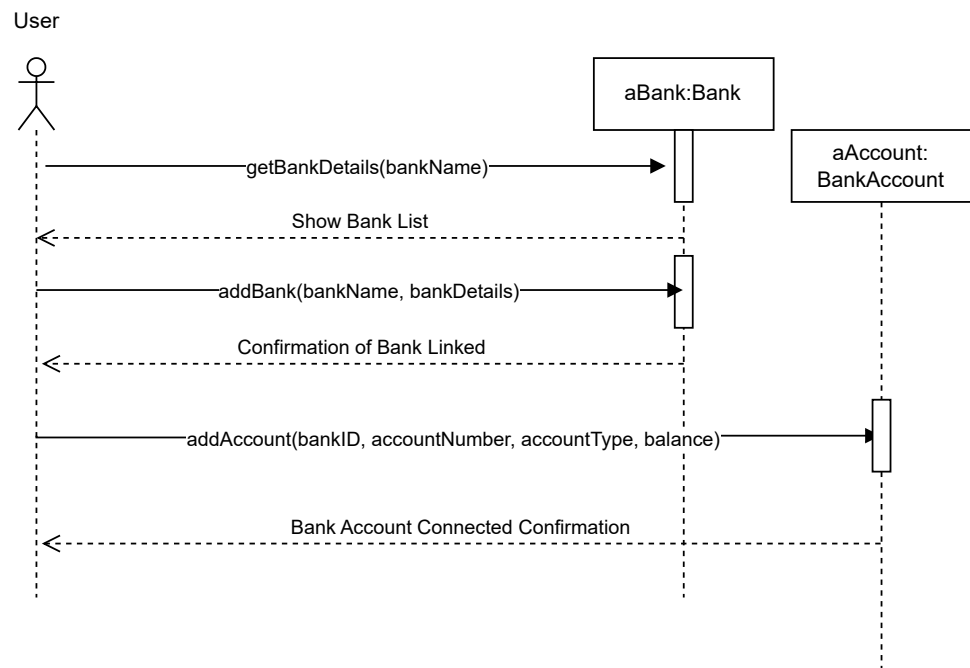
User

aBank:Bank

aAccount: BankAccount

getBankDetails(bankName)

Show Bank List

addBank(bankName, bankDetails)

Confirmation of Bank Linked

addAccount(bankID, accountNumber, accountType, balance)

Bank Account Connected Confirmation